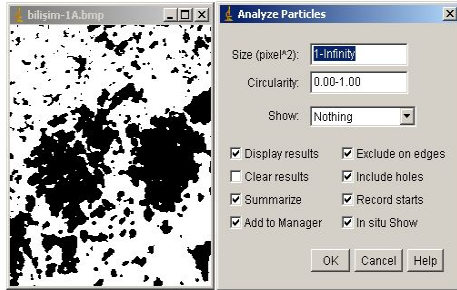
bilişim-1A.bmp

Analyze Particles

Size (pixel^2): 1-Infinity

Circularity: 0.00-1.00

Show: Nothing

Display results
Exclude on edges
Clear results
Include holes
Summarize
Record starts
Add to Manager
In situ Show

OK Cancel Help